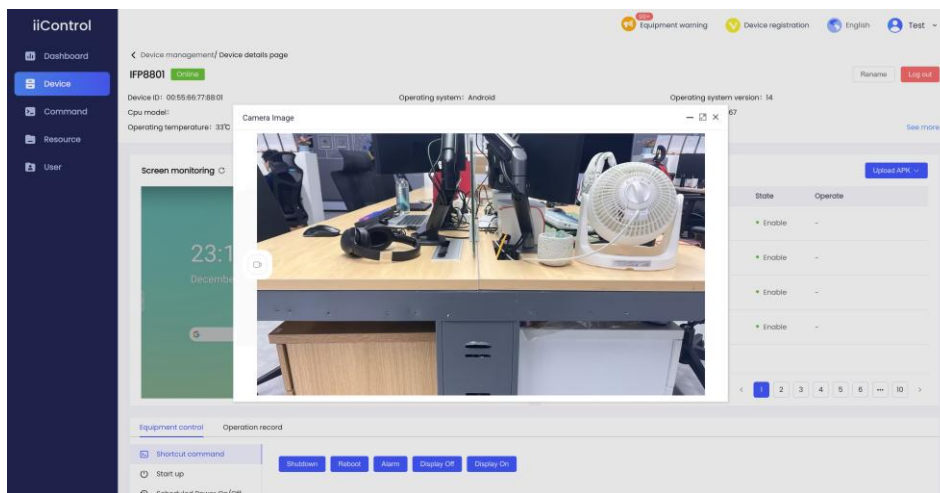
iiControl

Dashboard
Device
Command
Resource
User

99+ Equipment warning
Device registration
English
Test

< Device management/ Device details page

IFP8801 Online

Rename
Log out

Device ID: 00:55:66:77:88:01
Operating system: Android
Operating system version: 14
Cpu model:
67
Operating temperature: 33℃
See more

Camera Image

Screen monitoring

23:1
Decembe

Upload APK

State
Operate
• Enable -
• Enable -
• Enable -
• Enable -

1 2 3 4 5 6 ... 10 >

Equipment control
Operation record

Shortcut command
Start up
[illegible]

Shutdown
Reboot
Alarm
Display Off
Display On